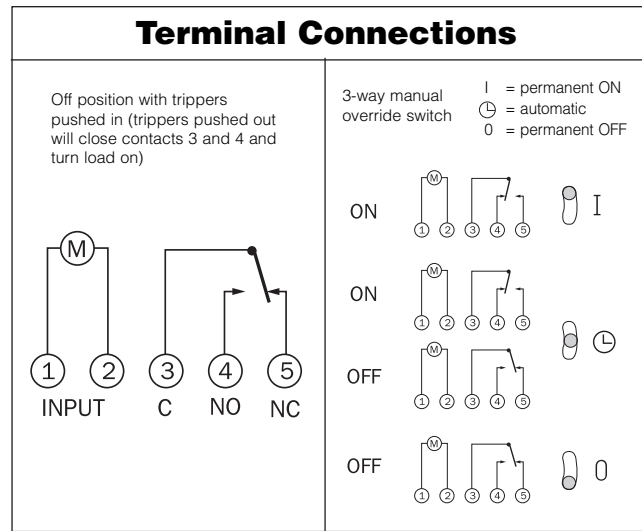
Terminal Connections

Off position with trippers pushed in (trippers pushed out will close contacts 3 and 4 and turn load on)

M

1 2 3 4 5

INPUT C NO NC

3-way manual override switch

I = permanent ON
⏲ = automatic
0 = permanent OFF

ON
M
1 2 3 4 5
I

ON
M
1 2 3 4 5

OFF
M
1 2 3 4 5
⏲

OFF
M
1 2 3 4 5
0